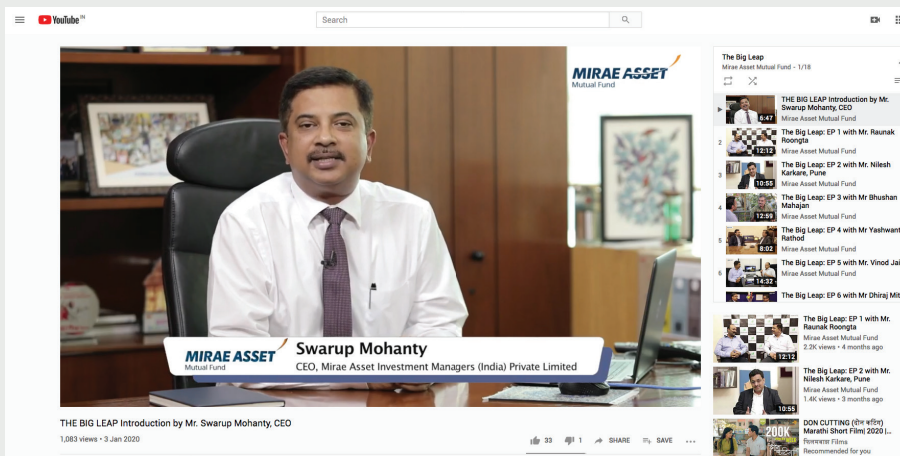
YouTube IN

Search

MIRAE ASSET
Mutual Fund

MIRAE ASSET
Mutual Fund

Swarup Mohanty
CEO, Mirae Asset Investment Managers (India) Private Limited

THE BIG LEAP Introduction by Mr. Swarup Mohanty, CEO

1,083 views • 3 Jan 2020

33 1 SHARE SAVE

The Big Leap
Mirae Asset Mutual Fund - 1/18

6:47 THE BIG LEAP Introduction by Mr. Swarup Mohanty, CEO
Mirae Asset Mutual Fund

2 12:12 The Big Leap: EP 1 with Mr. Raunak Roongta
Mirae Asset Mutual Fund

3 10:55 The Big Leap: EP 2 with Mr. Nilesh Karkare, Pune
Mirae Asset Mutual Fund

4 12:59 The Big Leap: EP 3 with Mr Bhushan Mahajan
Mirae Asset Mutual Fund

5 8:02 The Big Leap: EP 4 with Mr Yashwant Rathod
Mirae Asset Mutual Fund

6 14:32 The Big Leap: EP 5 with Mr. Vinod Jai
Mirae Asset Mutual Fund

The Big Leap: EP 6 with Mr Dhiraj Mit

12:12 The Big Leap: EP 1 with Mr. Raunak Roongta
Mirae Asset Mutual Fund
2.2K views • 4 months ago

10:55 The Big Leap: EP 2 with Mr. Nilesh Karkare, Pune
Mirae Asset Mutual Fund
1.4K views • 3 months ago

200K
DON CUTTING (डॉन कटिंग) Marathi Short Film| 2020 |...
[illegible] Films
Recommended for you